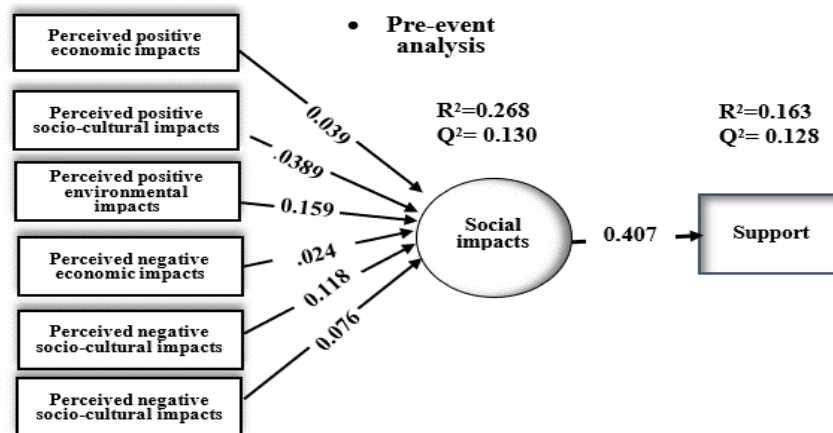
Perceived positive economic impacts

Perceived positive socio-cultural impacts

Perceived positive environmental impacts

Perceived negative economic impacts

Perceived negative socio-cultural impacts

Perceived negative socio-cultural impacts

• Pre-event analysis

0.039

.0389

0.159

.024

0.118

0.076

$R^2$=0.268
$Q^2$= 0.130

Social impacts

0.407

$R^2$=0.163
$Q^2$= 0.128

Support